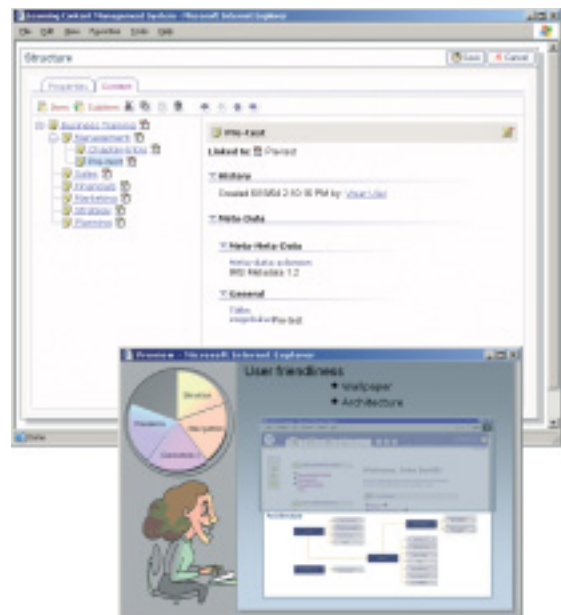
Learning Content Management System - Microsoft Internet Explorer

File Edit View Favorites Tools Help

Structure

Save Cancel

Properties Content

New Explorer

Business Training
Management
Change-Intro
Pre-test
Sales
Financials
Marketing
Strategy
Planning

Pre-test

Linked to: Pre-test

History

Created 6/6/04 2:10:16 PM by: Visual User

Meta Data

Meta-Meta-Data

meta-data schema
IMS Metadata 1.2

General

Title
langstring Pre-test

Done

Preview - Microsoft Internet Explorer

User friendliness

Wallpaper

Architecture

Structure

Navigation

Operations

Welcome, John Smith

Architecture